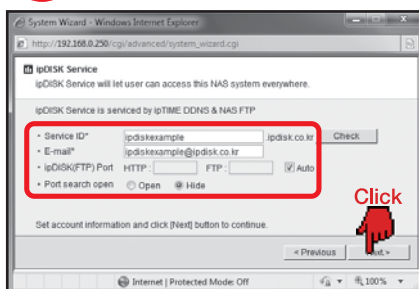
System Wizard - Windows Internet Explorer

http://192.168.0.250/cgi/advanced/system_wizard.cgi

ipDISK Service

ipDISK Service will let user can access this NAS system everywhere.

ipDISK Service is serviced by ipTIME DDNS & NAS FTP

• Service ID* ipdiskexample .ipdisk.co.kr Check

• E-mail* ipdiskexample@ipdisk.co.kr

• ipDISK(FTP) Port HTTP : FTP : Auto

• Port search open Open Hide

Click

Set account information and click [Next] button to continue.

< Previous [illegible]xt >

Internet | Protected Mode: Off 100%